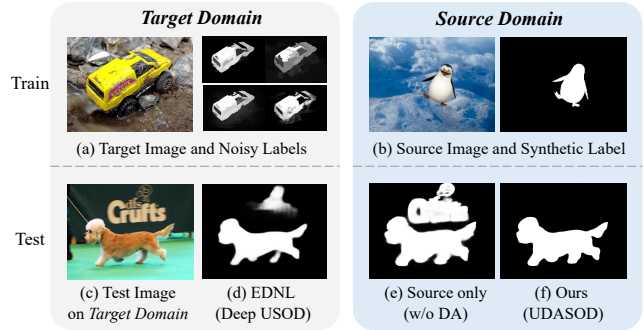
Target Domain

Source Domain

Train

(a) Target Image and Noisy Labels

(b) Source Image and Synthetic Label

Test

Crufts

(c) Test Image on Target Domain

(d) EDNL (Deep USOD)

(e) Source only (w/o DA)

(f) Ours (UDASOD)